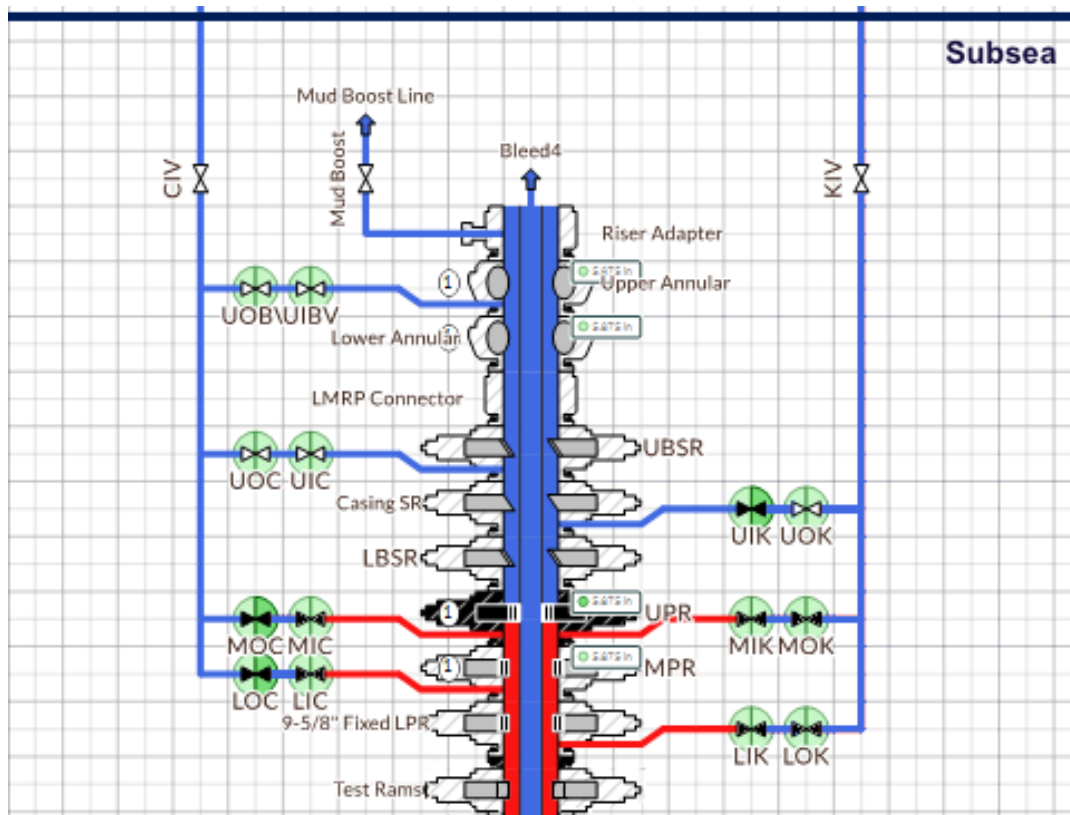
Subsea

Mud Boost Line

Mud Boost

Bleed4

CIV

KIV

Riser Adapter

1

5875 in

Upper Annular

UOB\UIBV

Lower Annular

5875 in

LMRP Connector

UBSR

UOC UIC

Casing SR

UIK UOK

LBSR

1

5875 in

UPR

MOC MIC

MIK MOK

1

5875 in

MPR

LOC LIC

9-5/8" Fixed LPR

LIK LOK

Test Rams